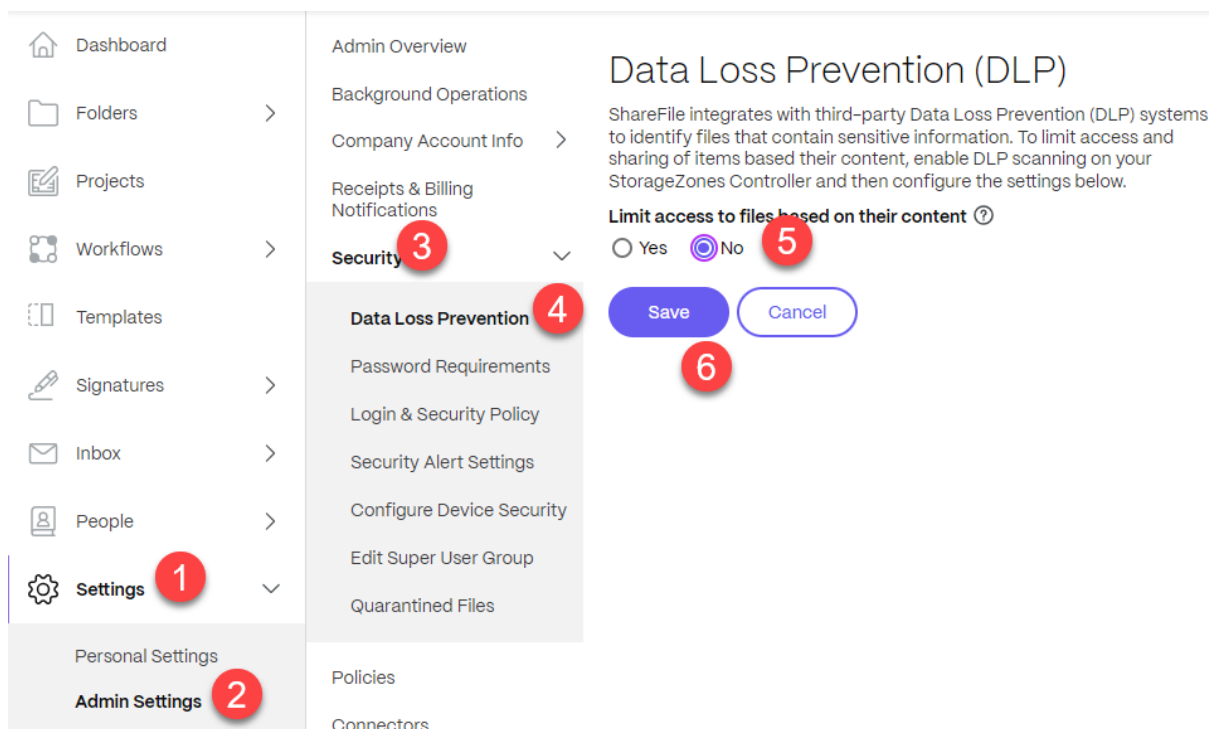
Dashboard
Folders
Projects
Workflows
Templates
Signatures
Inbox
People
Settings 1
Personal Settings
Admin Settings 2

Admin Overview
Background Operations
Company Account Info
Receipts & Billing Notifications
Security 3
Data Loss Prevention 4
Password Requirements
Login & Security Policy
Security Alert Settings
Configure Device Security
Edit Super User Group
Quarantined Files
Policies
Connectors

Data Loss Prevention (DLP)

ShareFile integrates with third-party Data Loss Prevention (DLP) systems to identify files that contain sensitive information. To limit access and sharing of items based their content, enable DLP scanning on your StorageZones Controller and then configure the settings below.

Limit access to files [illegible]sed on their content

Yes No 5

Save Cancel

6